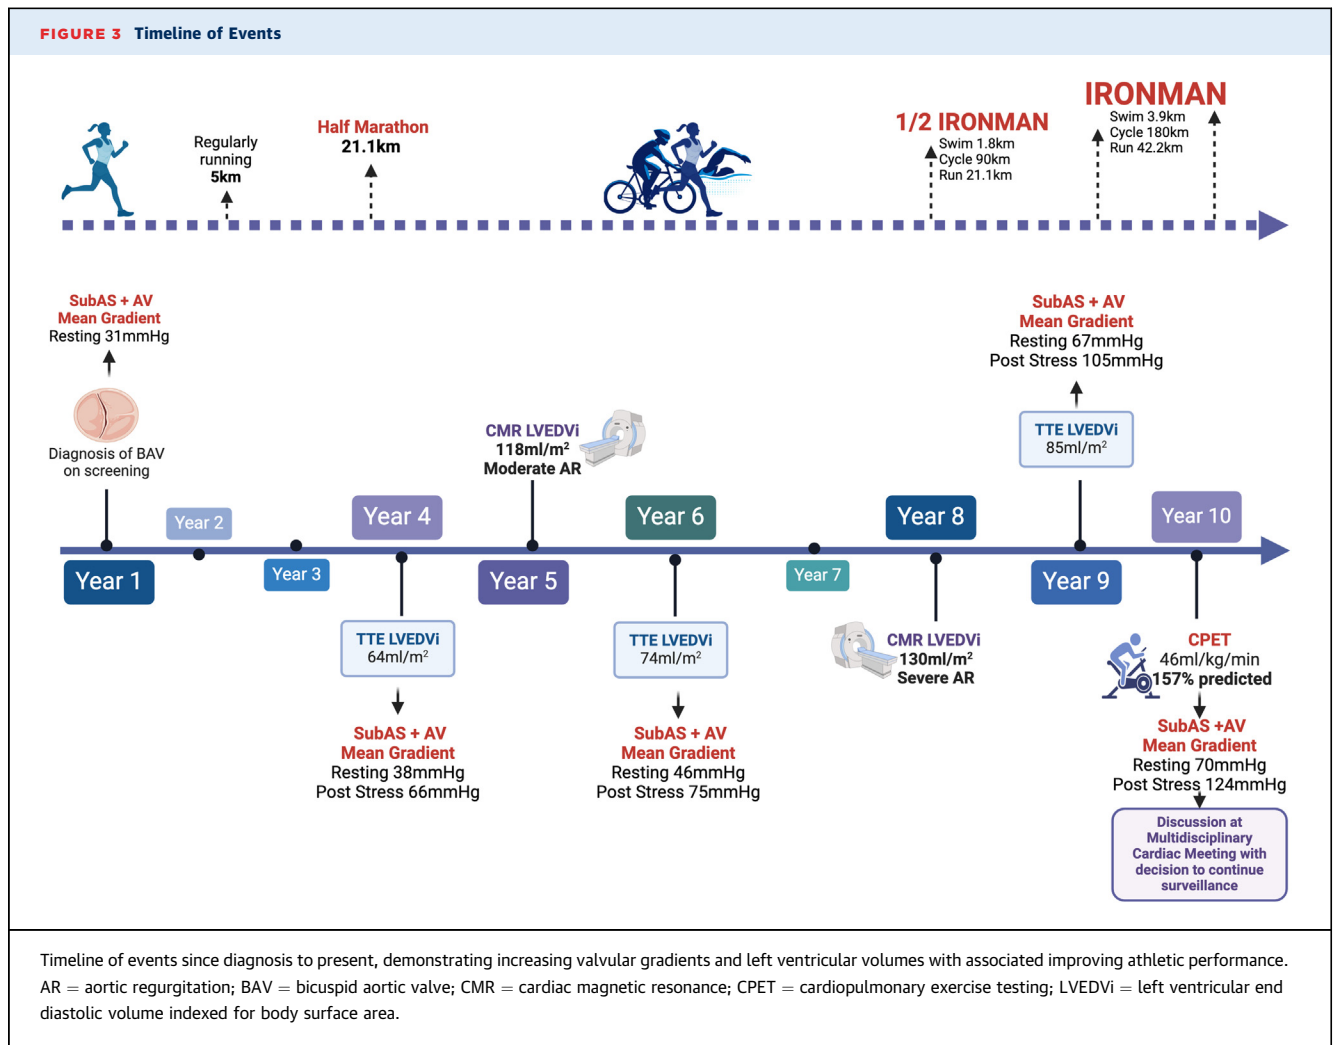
FIGURE 3 Timeline of Events

Regularly running 5km

Half Marathon 21.1km

1/2 IRONMAN
Swim 1.8km
Cycle 90km
Run 21.1km

IRONMAN
Swim 3.9km
Cycle 180km
Run 42.2km

SubAS + AV
Mean Gradient
Resting 31mmHg

Diagnosis of BAV on screening

CMR LVEDVi
118ml/m$^2$
Moderate AR

SubAS + AV
Mean Gradient
Resting 67mmHg
Post Stress 105mmHg

TTE LVEDVi
85ml/m$^2$

Year 1

Year 2

Year 3

Year 4

Year 5

Year 6

Year 7

Year 8

Year 9

Year 10

TTE LVEDVi
64ml/m$^2$

SubAS + AV
Mean Gradient
Resting 38mmHg
Post Stress 66mmHg

TTE LVEDVi
74ml/m$^2$

SubAS + AV
Mean Gradient
Resting 46mmHg
Post Stress 75mmHg

CMR LVEDVi
130ml/m$^2$
Severe AR

CPET
46ml/kg/min
157% predicted

SubAS +AV
Mean Gradient
Resting 70mmHg
Post Stress 124mmHg

Discussion at Multidisciplinary Cardiac Meeting with decision to continue surveillance

Timeline of events since diagnosis to present, demonstrating increasing valvular gradients and left ventricular volumes with associated improving athletic performance. AR = aortic regurgitation; BAV = bicuspid aortic valve; CMR = cardiac magnetic resonance; CPET = cardiopulmonary exercise testing; LVEDVi = left ventricular end diastolic volume indexed for body surface area.